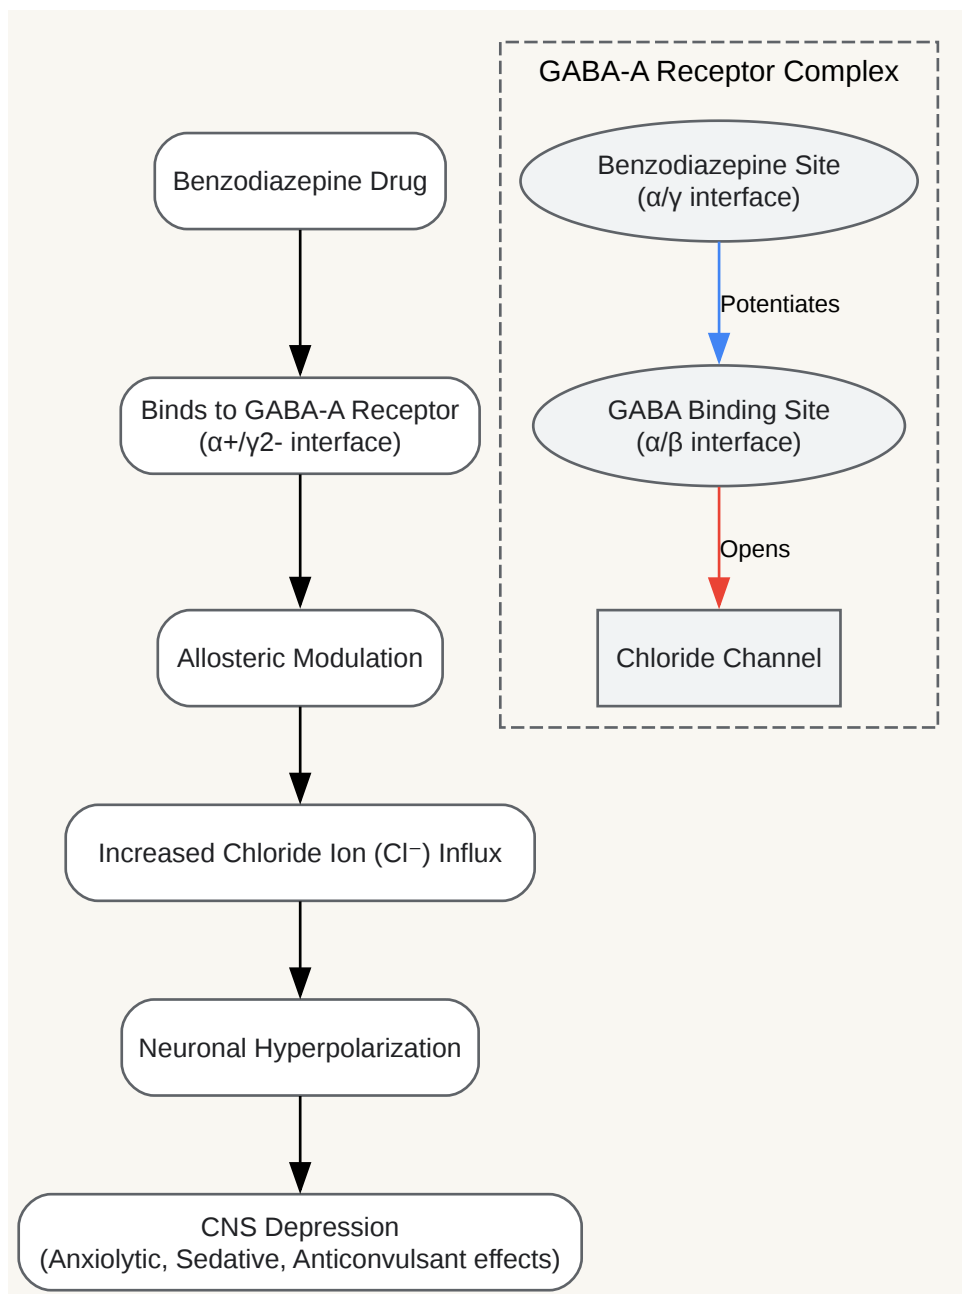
Benzodiazepine Drug

Binds to GABA-A Receptor
(α+/γ2- interface)

Allosteric Modulation

Increased Chloride Ion ($Cl^-$) Influx

Neuronal Hyperpolarization

CNS Depression
(Anxiolytic, Sedative, Anticonvulsant effects)

GABA-A Receptor Complex

Benzodiazepine Site
(α/γ interface)

Potentiates

GABA Binding Site
(α/β interface)

Opens

Chloride Channel